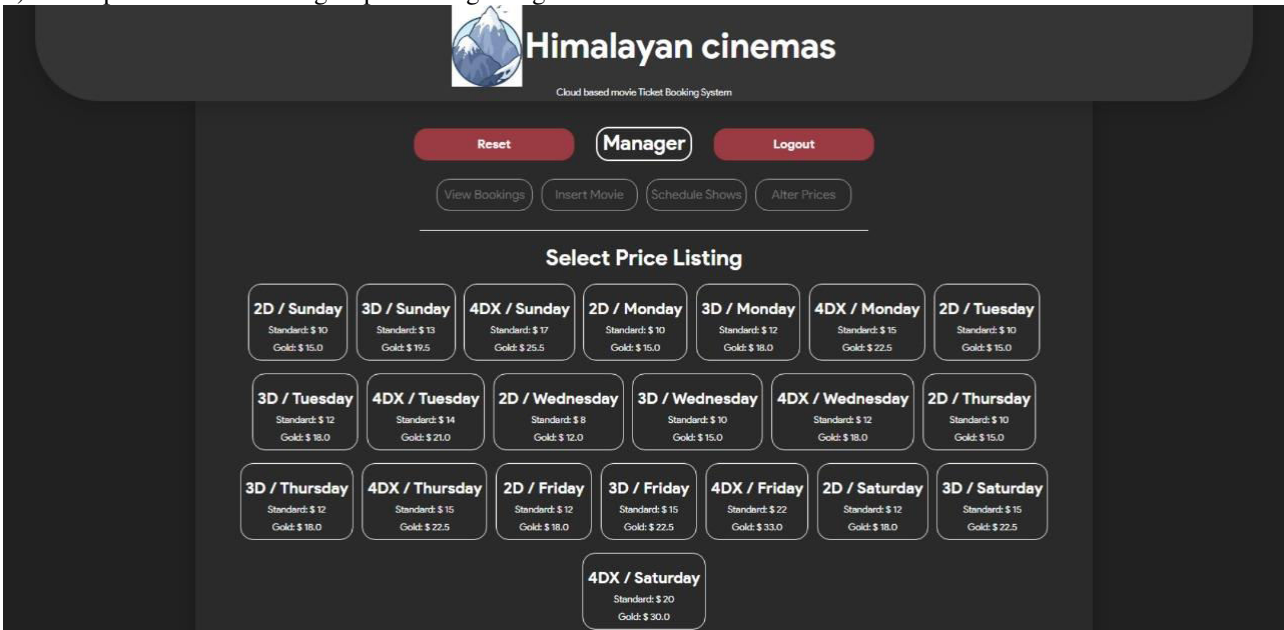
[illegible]

Himalayan cinemas

Cloud based movie Ticket Booking System

Reset

Manager

Logout

View Bookings

Insert Movie

Schedule Shows

Alter Prices

Select Price Listing

2D / Sunday
Standard: $ 10
Gold: $ 15.0

3D / Sunday
Standard: $ 13
Gold: $ 19.5

4DX / Sunday
Standard: $ 17
Gold: $ 25.5

2D / Monday
Standard: $ 10
Gold: $ 15.0

3D / Monday
Standard: $ 12
Gold: $ 18.0

4DX / Monday
Standard: $ 15
Gold: $ 22.5

2D / Tuesday
Standard: $ 10
Gold: $ 15.0

3D / Tuesday
Standard: $ 12
Gold: $ 18.0

4DX / Tuesday
Standard: $ 14
Gold: $ 21.0

2D / Wednesday
Standard: $ 8
Gold: $ 12.0

3D / Wednesday
Standard: $ 10
Gold: $ 15.0

4DX / Wednesday
Standard: $ 12
Gold: $ 18.0

2D / Thursday
Standard: $ 10
Gold: $ 15.0

3D / Thursday
Standard: $ 12
Gold: $ 18.0

4DX / Thursday
Standard: $ 15
Gold: $ 22.5

2D / Friday
Standard: $ 12
Gold: $ 18.0

3D / Friday
Standard: $ 15
Gold: $ 22.5

4DX / Friday
Standard: $ 22
Gold: $ 33.0

2D / Saturday
Standard: $ 12
Gold: $ 18.0

3D / Saturday
Standard: $ 15
Gold: $ 22.5

4DX / Saturday
Standard: $ 20
Gold: $ 30.0